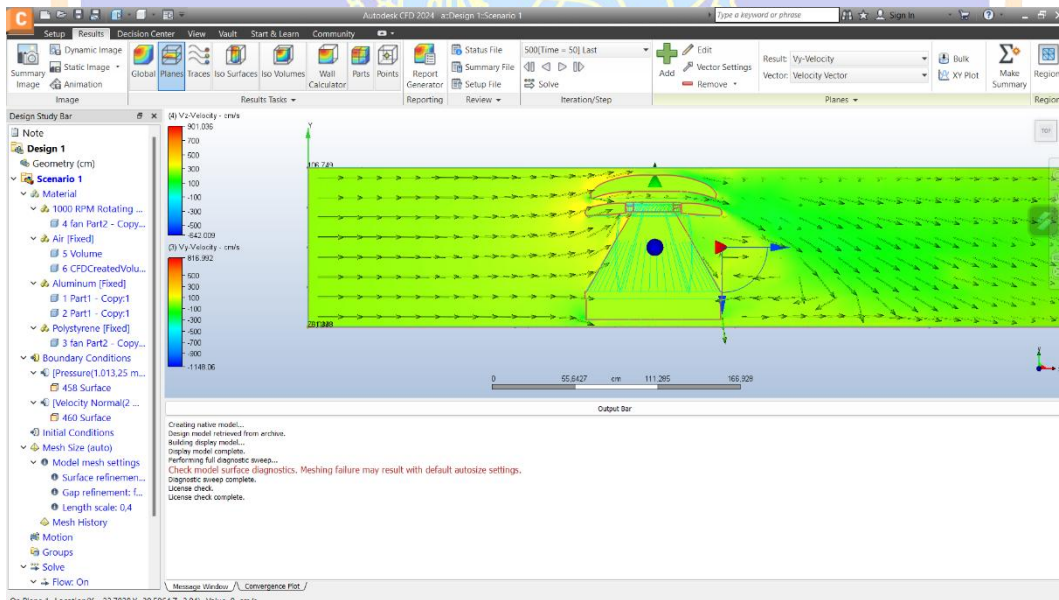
Autodesk CFD 2024 a:Design 1:Scenario 1
Type a keyword or phrase
Sign In

Setup Results Decision Center View Vault Start & Learn Community

Summary Image
Dynamic Image
Static Image
Animation
Image
Global Planes Traces Iso Surfaces Iso Volumes Wall Calculator Parts Points
Results Tasks
Report Generator
Reporting
Status File
Summary File
Setup File
Review
500(Time = 50) Last
Solve
Iteration/Step
Add
Edit
Vector Settings
Remove
Result: Vy-Velocity
Vector: Velocity Vector
Planes
Bulk
XY Plot
Make Summary
Region

Design Study Bar
Note
Design 1
Geometry (cm)
Scenario 1
Material
1000 RPM Rotating ...
4 fan Part2 - Copy...
Air [Fixed]
5 Volume
6 CFDCreatedVolu...
Aluminum [Fixed]
1 Part1 - Copy:1
2 Part1 - Copy:1
Polystyrene [Fixed]
3 fan Part2 - Copy...
Boundary Conditions
[Pressure(1.013,25 m...
458 Surface
[Velocity Normal(2 ...
460 Surface
Initial Conditions
Mesh Size (auto)
Model mesh settings
Surface refinemen...
Gap refinement: f...
Length scale: 0.4
Mesh History
Motion
Groups
Solve
Flow: On

(4) Vz-Velocity - cm/s
901.036
700
500
300
100
-100
-300
-500
-642.009
(3) Vy-Velocity - cm/s
816.992
500
300
100
-100
-300
-500
-700
-900
-1149.06

Y
106.749
281.988
0 55.6427 cm 111.285 166.928

Output Bar
Creating native model...
Design model retrieved from archive.
Building display model...
Display model complete.
Performing full diagnostic sweep...
Check model surface diagnostics. Meshing failure may result with default autosize settings.
Diagnostic sweep complete.
License check.
License check complete.

Message Window Convergence Plot
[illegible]